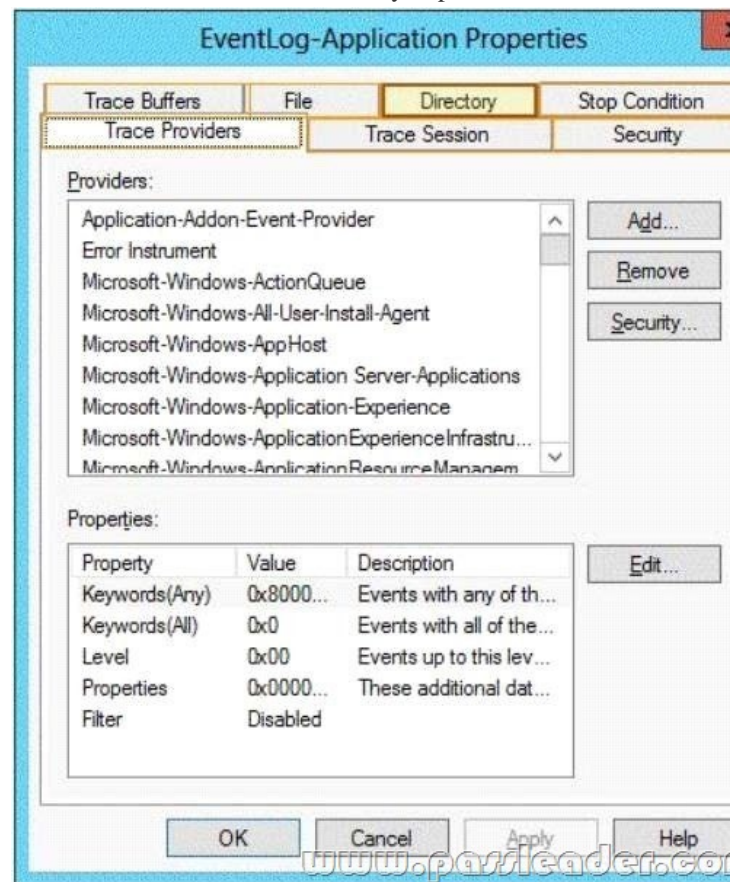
EventLog-Application Properties

Trace Buffers
File
Directory
Stop Condition
Trace Providers
Trace Session
Security

Providers:

Application-Addon-Event-Provider
Error Instrument
Microsoft-Windows-ActionQueue
Microsoft-Windows-All-User-Install-Agent
Microsoft-Windows-AppHost
Microsoft-Windows-Application Server-Applications
Microsoft-Windows-Application-Experience
Microsoft-Windows-ApplicationExperienceInfrastru...
Microsoft-Windows-ApplicationResourceManagem...

Add...
Remove
Security...

Properties:

| Property | Value | Description |
|---|---|---|
| Keywords(Any) | 0x8000... | Events with any of th... |
| Keywords(All) | 0x0 | Events with all of the... |
| Level | 0x00 | Events up to this lev... |
| Properties | 0x0000... | These additional dat... |
| Filter | Disabled | |

Edit...

OK
Cancel
Apply
Help

www.passleader.com